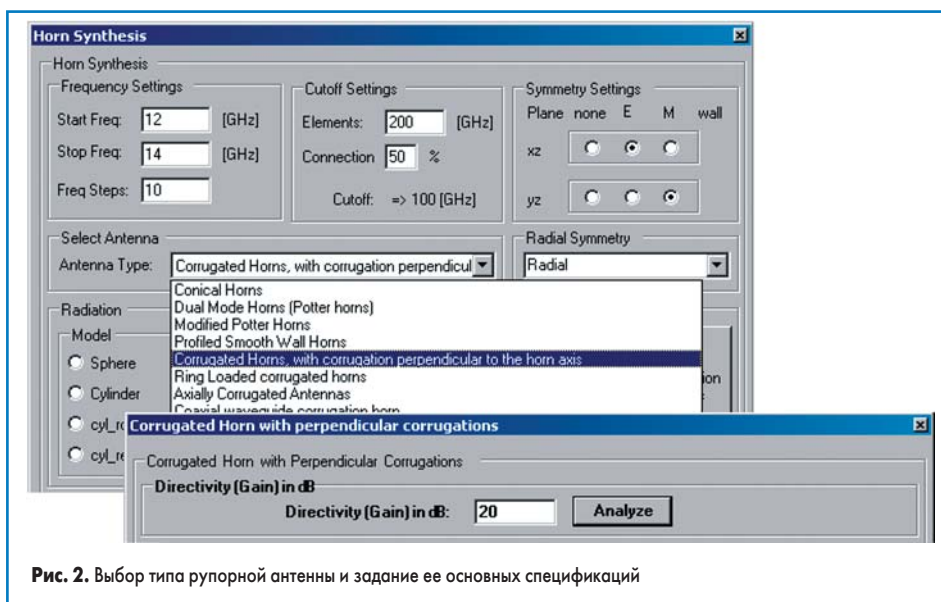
Horn Synthesis

Horn Synthesis

Frequency Settings

Start Freq: 12 [GHz]

Stop Freq: 14 [GHz]

Freq Steps: 10

Cutoff Settings

Elements: 200 [GHz]

Connection 50 %

Cutoff: => 100 [GHz]

Symmetry Settings

Plane none E M wall

xz

yz

Select Antenna

Antenna Type: Corrugated Horns, with corrugation perpendicul

Radial Symmetry

Radial

Conical Horns
Dual Mode Horns (Potter horns)
Modified Potter Horns
Profiled Smooth Wall Horns
Corrugated Horns, with corrugation perpendicular to the horn axis
Ring Loaded corrugated horns
Axially Corrugated Antennas
Coaxial waveguide corrugation horn

Radiation

Model

Sphere

Cylinder

cyl_r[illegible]

cyl_r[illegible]

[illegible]ion

Corrugated Horn with perpendicular corrugations

Corrugated Horn with Perpendicular Corrugations

Directivity (Gain) in dB

Directivity (Gain) in dB: 20

Analyze

**Рис. 2.** Выбор типа рупорной антенны и задание ее основных спецификаций